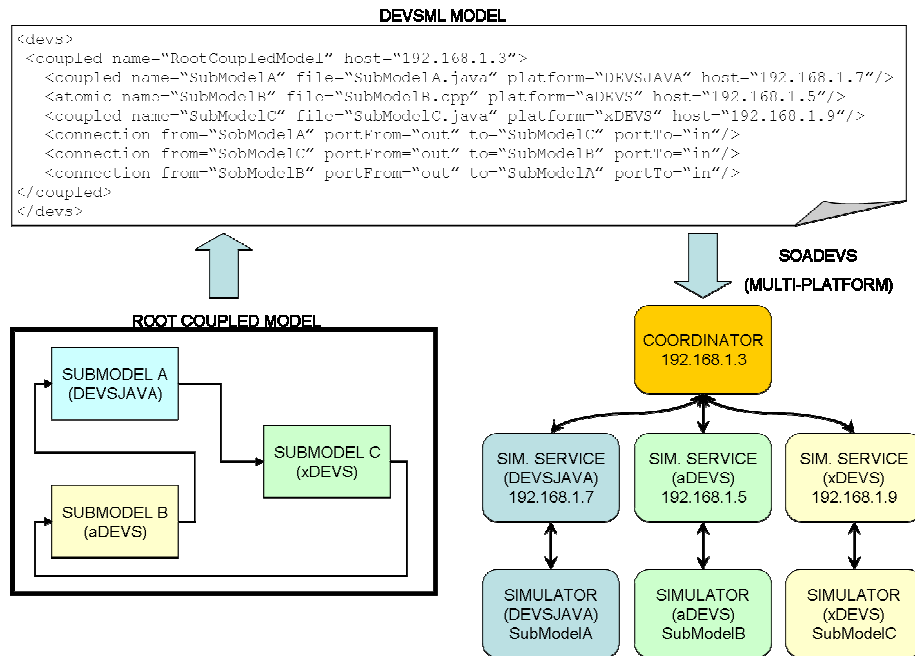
DEVSML MODEL

<devs>
<coupled name="RootCoupledModel" host="192.168.1.3">
<coupled name="SubModelA" file="SubModelA.java" platform="DEVSJAVA" host="192.168.1.7"/>
<atomic name="SubModelB" file="SubModelB.cpp" platform="aDEVS" host="192.168.1.5"/>
<coupled name="SubModelC" file="SubModelC.java" platform="xDEVS" host="192.168.1.9"/>
<connection from="SobModelA" portFrom="out" to="SubModelC" portTo="in"/>
<connection from="SobModelC" portFrom="out" to="SubModelB" portTo="in"/>
<connection from="SobModelB" portFrom="out" to="SubModelA" portTo="in"/>
</coupled>
</devs>

SOADEVS
(MULTI-PLATFORM)

ROOT COUPLED MODEL

SUBMODEL A
(DEVSJAVA)

SUBMODEL C
(xDEVS)

SUBMODEL B
(aDEVS)

COORDINATOR
192.168.1.3

SIM. SERVICE
(DEVSJAVA)
192.168.1.7

SIM. SERVICE
(aDEVS)
192.168.1.5

SIM. SERVICE
(xDEVS)
192.168.1.9

SIMULATOR
(DEVSJAVA)
SubModelA

SIMULATOR
(aDEVS)
SubModelB

SIMULATOR
(xDEVS)
SubModelC